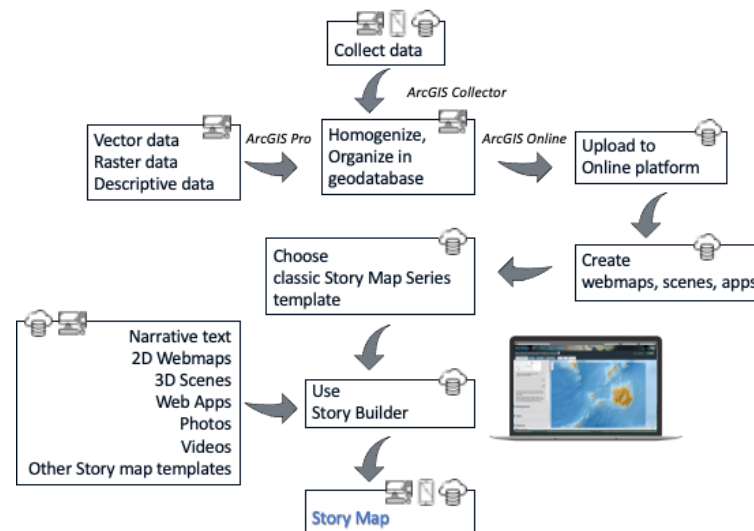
Collect data

ArcGIS Collector

Vector data
Raster data
Descriptive data

ArcGIS Pro

Homogenize,
Organize in
geodatabase

ArcGIS Online

Upload to
Online platform

Create
webmaps, scenes, apps

Choose
classic Story Map Series
template

Narrative text
2D Webmaps
3D Scenes
Web Apps
Photos
Videos
Other Story map templates

Use
Story Builder

Story Map